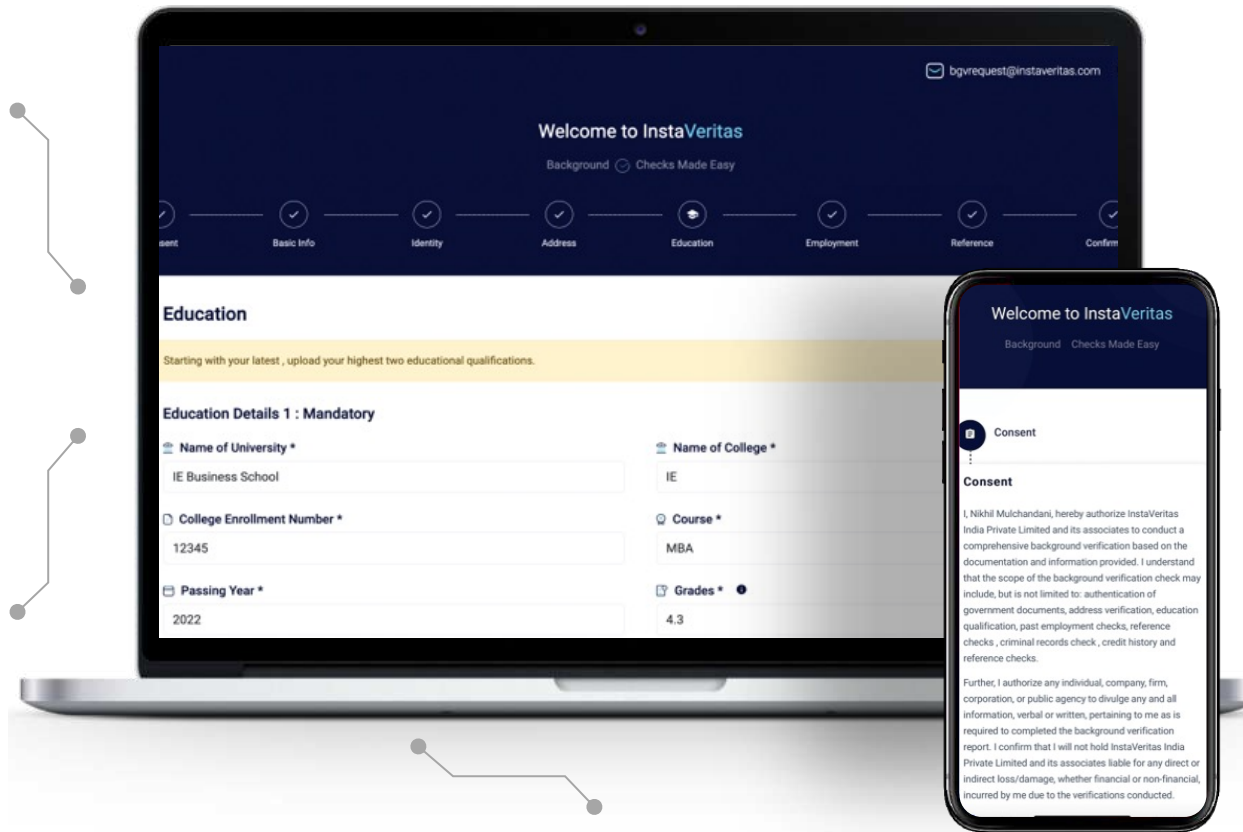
bgvrequest@instaveritas.com

Welcome to InstaVeritas

Background Checks Made Easy

sent Basic Info Identity Address Education Employment Reference Confirm

Education

Starting with your latest , upload your highest two educational qualifications.

Education Details 1 : Mandatory

Name of University *
IE Business School

Name of College *
IE

College Enrollment Number *
12345

Course *
MBA

Passing Year *
2022

Grades *
4.3

Welcome to InstaVeritas

Background Checks Made Easy

Consent

Consent

I, Nikhil Mulchandani, hereby authorize InstaVeritas India Private Limited and its associates to conduct a comprehensive background verification based on the documentation and information provided. I understand that the scope of the background verification check may include, but is not limited to: authentication of government documents, address verification, education qualification, past employment checks, reference checks , criminal records check , credit history and reference checks.

Further, I authorize any individual, company, firm, corporation, or public agency to divulge any and all information, verbal or written, pertaining to me as is required to completed the background verification report. I confirm that I will not hold InstaVeritas India Private Limited and its associates liable for any direct or indirect loss/damage, whether financial or non-financial, incurred by me due to the verifications conducted.